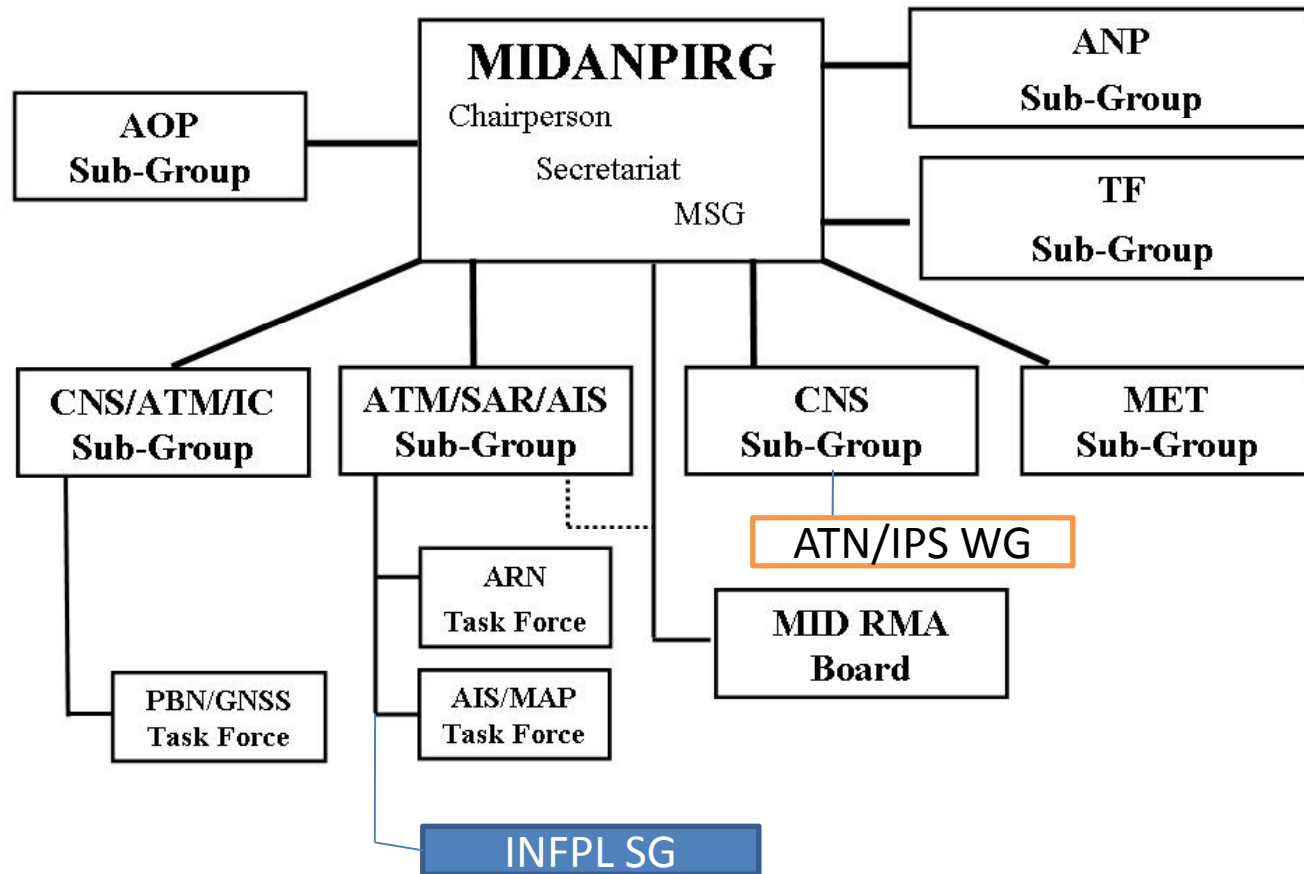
MIDANPIRG
Chairperson
Secretariat
MSG

AOP
Sub-Group

ANP
Sub-Group

TF
Sub-Group

CNS/ATM/IC
Sub-Group

ATM/SAR/AIS
Sub-Group

CNS
Sub-Group

MET
Sub-Group

ATN/IPS WG

ARN
Task Force

MID RMA
Board

PBN/GNSS
Task Force

AIS/MAP
Task Force

INFPL SG